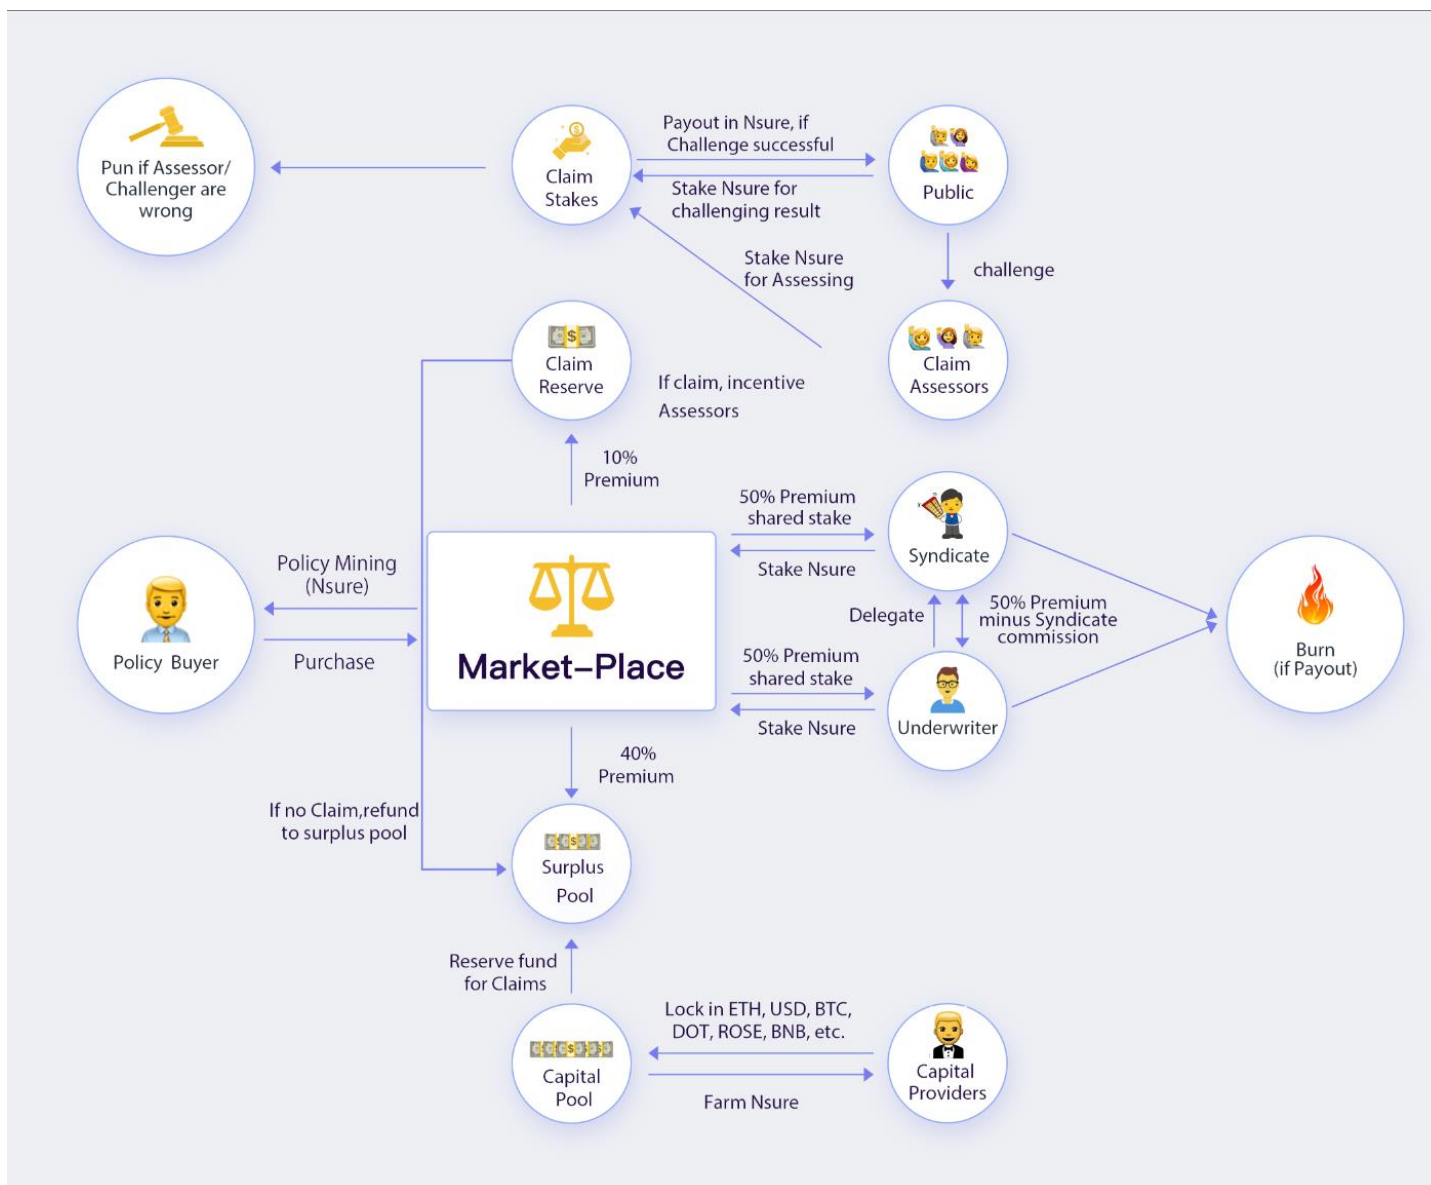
Pun if Assessor/ Challenger are wrong

Claim Stakes

Payout in Nsure, if Challenge successful

Stake Nsure for challenging result

Public

Stake Nsure for Assessing

challenge

Claim Reserve

If claim, incentive Assessors

Claim Assessors

10% Premium

50% Premium shared stake

Stake Nsure

Syndicate

Policy Mining (Nsure)

Policy Buyer

Purchase

Market-Place

Delegate

50% Premium minus Syndicate commission

Burn (if Payout)

50% Premium shared stake

Stake Nsure

Underwriter

40% Premium

If no Claim,refund to surplus pool

Surplus Pool

Reserve fund for Claims

Lock in ETH, USD, BTC, DOT, ROSE, BNB, etc.

Capital Pool

Farm Nsure

Capital Providers